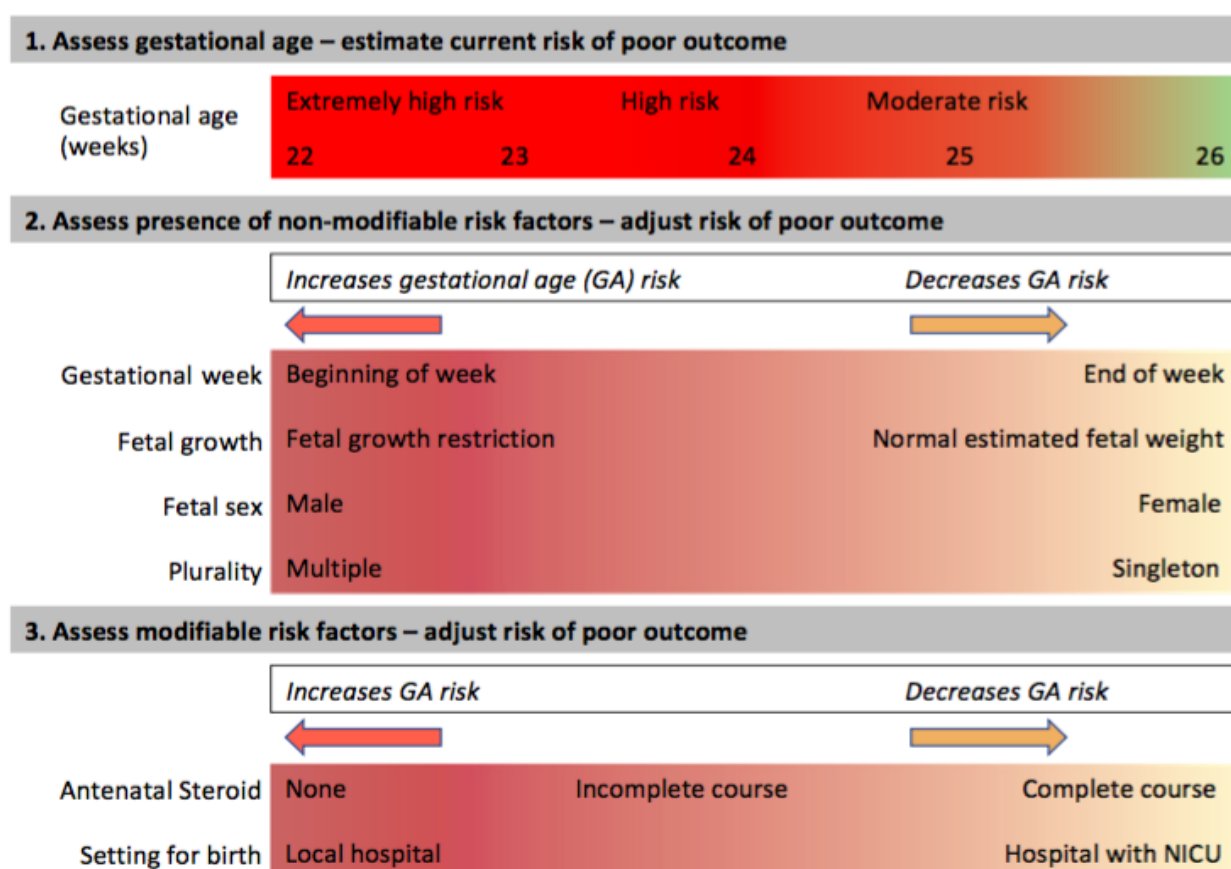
1. Assess gestational age – estimate current risk of poor outcome

Gestational age (weeks)

Extremely high risk High risk Moderate risk

22 23 24 25 26

2. Assess presence of non-modifiable risk factors – adjust risk of poor outcome

Increases gestational age (GA) risk Decreases GA risk

Gestational week Beginning of week End of week

Fetal growth Fetal growth restriction Normal estimated fetal weight

Fetal sex Male Female

Plurality Multiple Singleton

3. Assess modifiable risk factors – adjust risk of poor outcome

Increases GA risk Decreases GA risk

Antenatal Steroid None Incomplete course Complete course

Setting for birth Local hospital Hospital with NICU